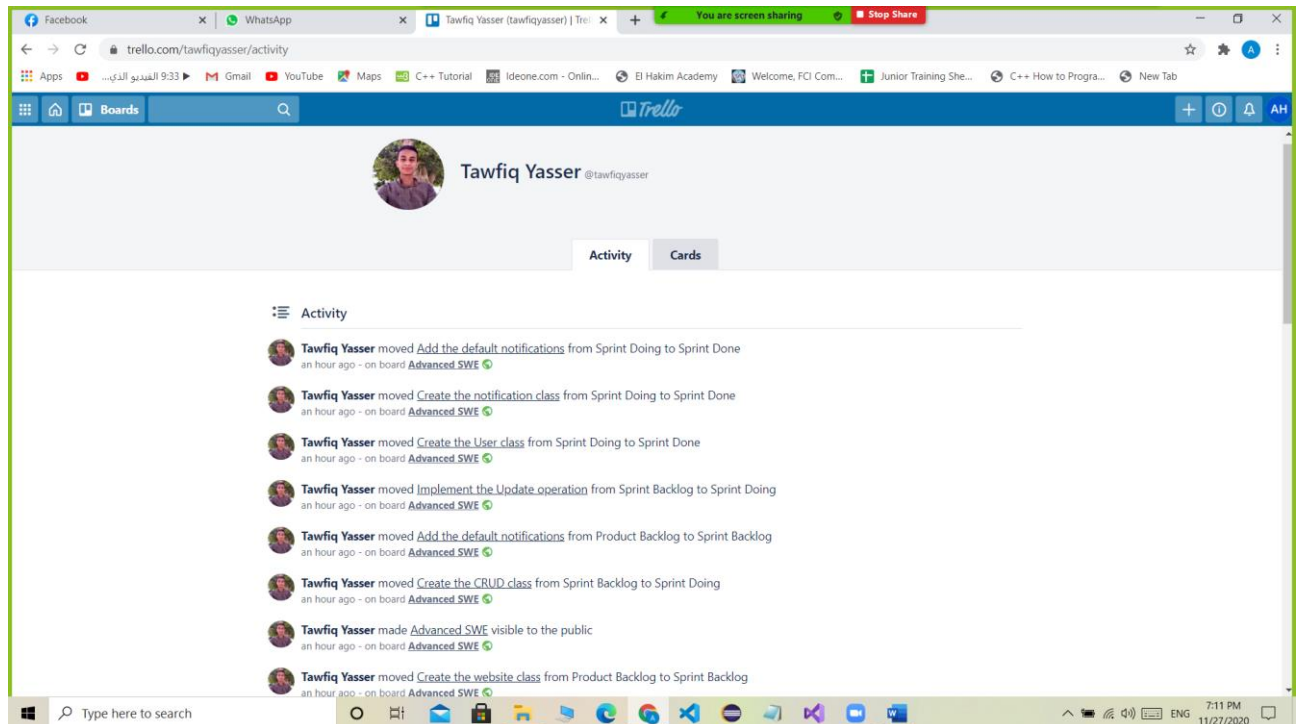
Facebook
WhatsApp
Tawfiq Yasser (tawfiqyasser) | Tre
You are screen sharing
Stop Share

trello.com/tawfiqyasser/activity

Apps
9:33 ▶ الفيديو الذي...
Gmail
YouTube
Maps
C++ Tutorial
Ideone.com - Onlin...
El Hakim Academy
Welcome, FCI Com...
Junior Training She...
C++ How to Progra...
New Tab

Boards
Trello
AH

Tawfiq Yasser @tawfiqyasser

Activity
Cards

Activity

Tawfiq Yasser moved Add the default notifications from Sprint Doing to Sprint Done
an hour ago - on board Advanced SWE

Tawfiq Yasser moved Create the notification class from Sprint Doing to Sprint Done
an hour ago - on board Advanced SWE

Tawfiq Yasser moved Create the User class from Sprint Doing to Sprint Done
an hour ago - on board Advanced SWE

Tawfiq Yasser moved Implement the Update operation from Sprint Backlog to Sprint Doing
an hour ago - on board Advanced SWE

Tawfiq Yasser moved Add the default notifications from Product Backlog to Sprint Backlog
an hour ago - on board Advanced SWE

Tawfiq Yasser moved Create the CRUD class from Sprint Backlog to Sprint Doing
an hour ago - on board Advanced SWE

Tawfiq Yasser made Advanced SWE visible to the public
an hour ago - on board Advanced SWE

Tawfiq Yasser moved Create the website class from Product Backlog to Sprint Backlog
an hour ago - on board Advanced SWE

Type here to search
ENG
7:11 PM
11/27/2020